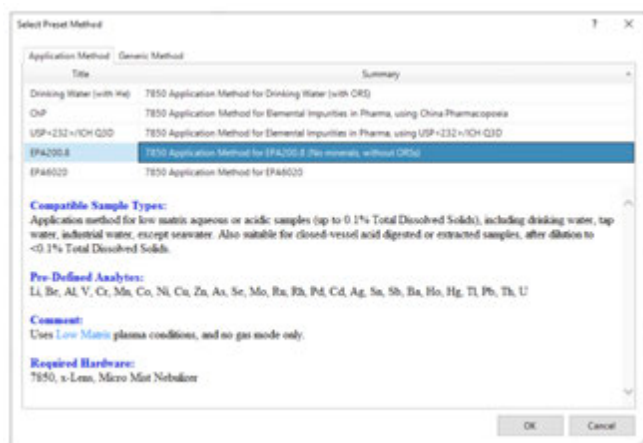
Select Preset Method

? ×

Application Method | Generic Method

| Title | Summary |
|---|---|
| Drinking Water (with He) | 7850 Application Method for Drinking Water (with ORS) |
| ChP | 7850 Application Method for Elemental Impurities in Pharma, using China Pharmacopoeia |
| USP<232>/ICH Q3D | 7850 Application Method for Elemental Impurities in Pharma, using USP<232>/ICH Q3D |
| EPA200.8 | 7850 Application Method for EPA200.8 (No minerals, without ORS) |
| EPA6020 | 7850 Application Method for EPA6020 |

Compatible Sample Types:
Application method for low matrix aqueous or acidic samples (up to 0.1% Total Dissolved Solids), including drinking water, tap water, industrial water, except seawater. Also suitable for closed-vessel acid digested or extracted samples, after dilution to <0.1% Total Dissolved Solids.

Pre-Defined Analytes:
Li, Be, Al, V, Cr, Mn, Co, Ni, Cu, Zn, As, Se, Mo, Ru, Rh, Pd, Cd, Ag, Sn, Sb, Ba, Ho, Hg, Tl, Pb, Th, U

Comment:
Uses Low Matrix plasma conditions, and no gas mode only.

Required Hardware:
7850, x-Lens, Micro Mist Nebulizer

OK Cancel